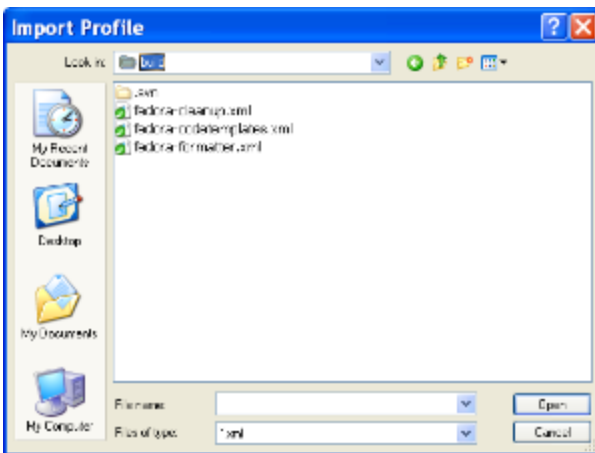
Import Profile

Look in: build

.svn
fedora-cleanup.xml
fedora-codetemplates.xml
fedora-formatter.xml

My Recent Documents

Desktop

My Documents

My Computer

File name:

Files of type: *.xml

Open

Cancel